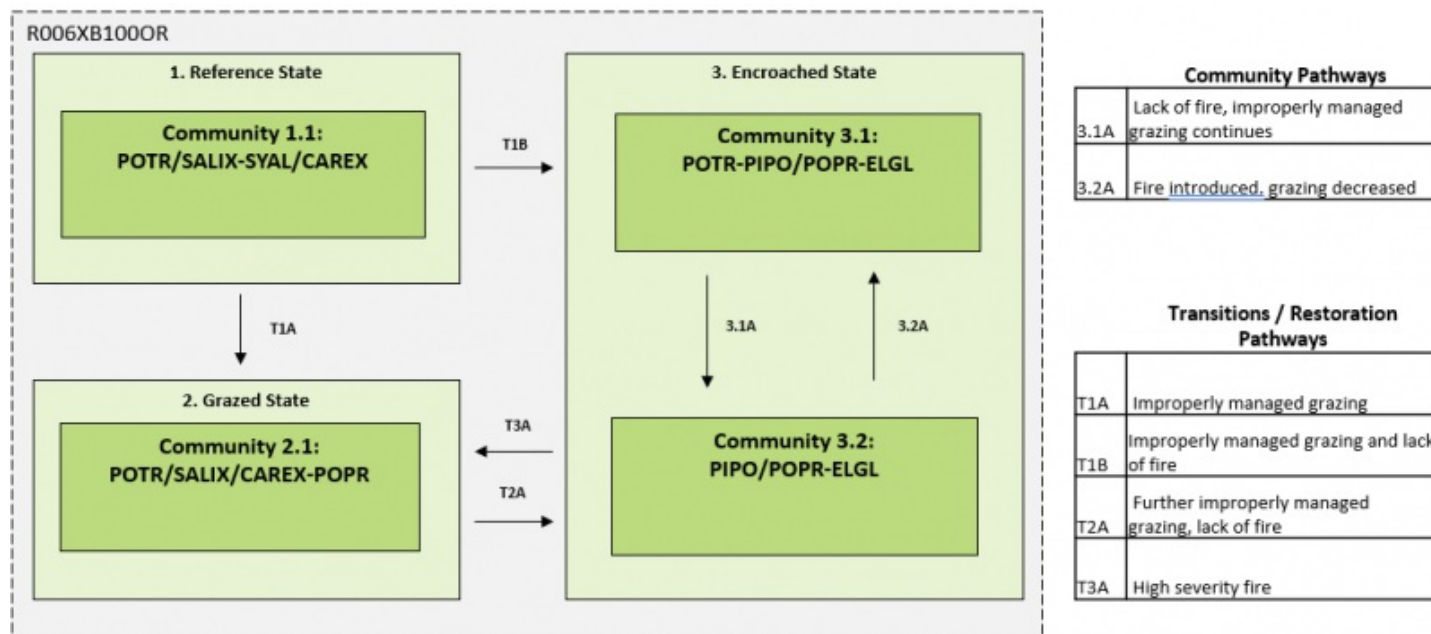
R006XB100OR

1. Reference State

Community 1.1:
POTR/SALIX-SYAL/CAREX

T1B

3. Encroached State

Community 3.1:
POTR-PIPO/POPR-ELGL

T1A

3.1A

3.2A

2. Grazed State

Community 2.1:
POTR/SALIX/CAREX-POPR

T3A

T2A

Community 3.2:
PIPO/POPR-ELGL

Community Pathways

| | |
|---|---|
| 3.1A | Lack of fire, improperly managed grazing continues |
| 3.2A | Fire introduced, grazing decreased |

Transitions / Restoration Pathways

| | |
|---|---|
| T1A | Improperly managed grazing |
| T1B | Improperly managed grazing and lack of fire |
| T2A | Further improperly managed grazing, lack of fire |
| T3A | High severity fire |